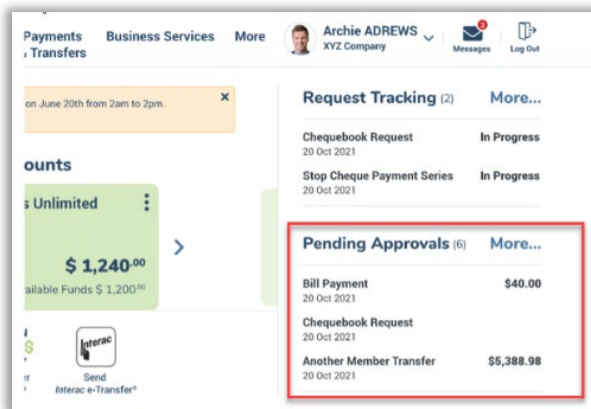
Payments
Transfers

Business Services

More

Archie ADREWS
XYZ Company

3
Messages

Log Out

on June 20th from 2am to 2pm.

×

ounts

s Unlimited

$ 1,240.00
ailable Funds $ 1,200.00

Interac
Send
Interac e-Transfer®

Request Tracking (2)
More...

Chequebook Request
20 Oct 2021
In Progress

Stop Cheque Payment Series
20 Oct 2021
In Progress

Pending Approvals (6)
More...

Bill Payment
20 Oct 2021
$40.00

Chequebook Request
20 Oct 2021

Another Member Transfer
20 Oct 2021
$5,388.98